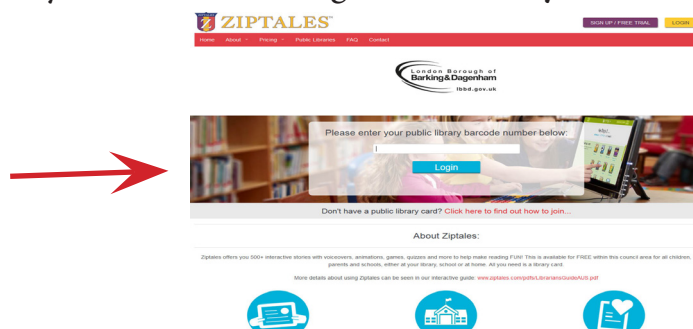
ZIPTALES

SIGN UP / FREE TRIAL LOGIN

Home About Pricing Public Libraries FAQ Contact

London Borough of Barking & Dagenham lbbd.gov.uk

Please enter your public library barcode number below:

Login

Don't have a public library card? Click here to find out how to join...

About Ziptales:

Ziptales offers you 500+ interactive stories with voiceovers, animations, games, quizzes and more to help make reading FUN! This is available for FREE within this council area for all children, parents and schools, either at your library, school or at home. All you need is a library card.

More details about using Ziptales can be seen in our interactive guide: www.ziptales.com/pdfs/LibrariansGuideAUS.pdf